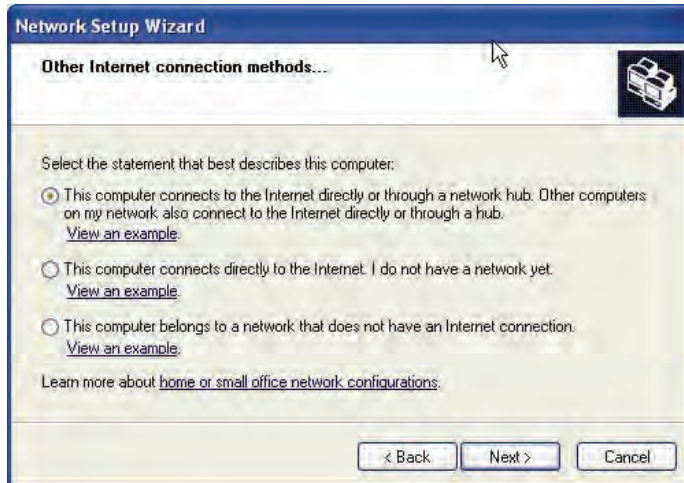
Network Setup Wizard

Other Internet connection methods...

Select the statement that best describes this computer:

This computer connects to the Internet directly or through a network hub. Other computers on my network also connect to the Internet directly or through a hub.
View an example.

This computer connects directly to the Internet. I do not have a network yet.
View an example.

This computer belongs to a network that does not have an Internet connection.
View an example.

Learn more about home or small office network configurations.

< Back | Next > | Cancel